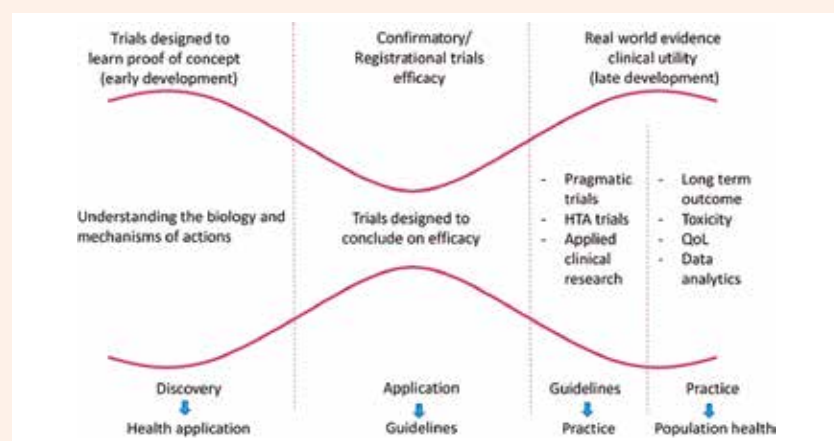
Trials designed to learn proof of concept (early development)

Confirmatory/ Registrational trials efficacy

Real world evidence clinical utility (late development)

Understanding the biology and mechanisms of actions

Trials designed to conclude on efficacy

- Pragmatic trials
- HTA trials
- Applied clinical research

- Long term outcome
- Toxicity
- QoL
- Data analytics

Discovery
Health application

Application
Guidelines

Guidelines
Practice

Practice
Population health